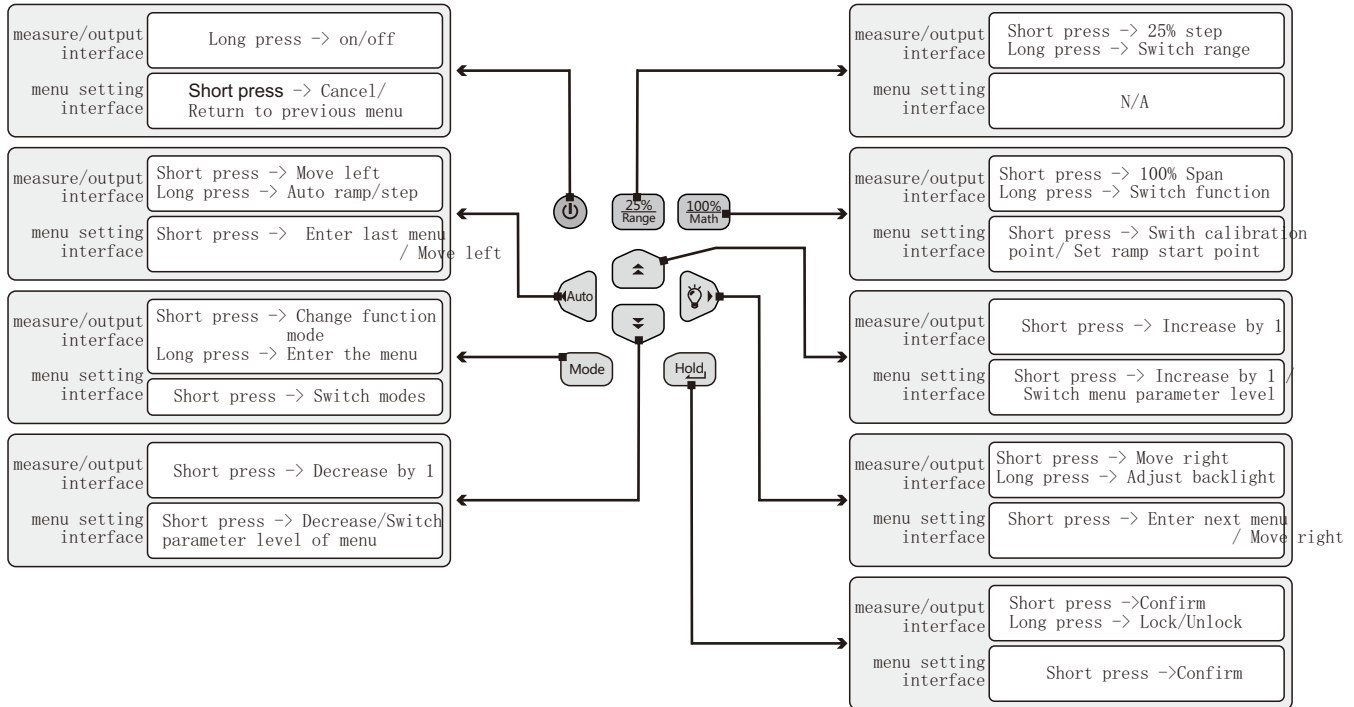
measure/output interface | Long press -> on/off

menu setting interface | Short press -> Cancel/ Return to previous menu

measure/output interface | Short press -> Move left Long press -> Auto ramp/step

menu setting interface | Short press -> Enter last menu / Move left

measure/output interface | Short press -> Change function mode Long press -> Enter the menu

menu setting interface | Short press -> Switch modes

measure/output interface | Short press -> Decrease by 1

menu setting interface | Short press -> Decrease/Switch parameter level of menu

25% Range

100% Math

Auto

Mode

Hold

measure/output interface | Short press -> 25% step Long press -> Switch range

menu setting interface | N/A

measure/output interface | Short press -> 100% Span Long press -> Switch function

menu setting interface | Short press -> Swith calibration point/ Set ramp start point

measure/output interface | Short press -> Increase by 1

menu setting interface | Short press -> Increase by 1 / Switch menu parameter level

measure/output interface | Short press -> Move right Long press -> Adjust backlight

menu setting interface | Short press -> Enter next menu / Move right

measure/output interface | Short press ->Confirm Long press -> Lock/Unlock

menu setting interface | Short press ->Confirm